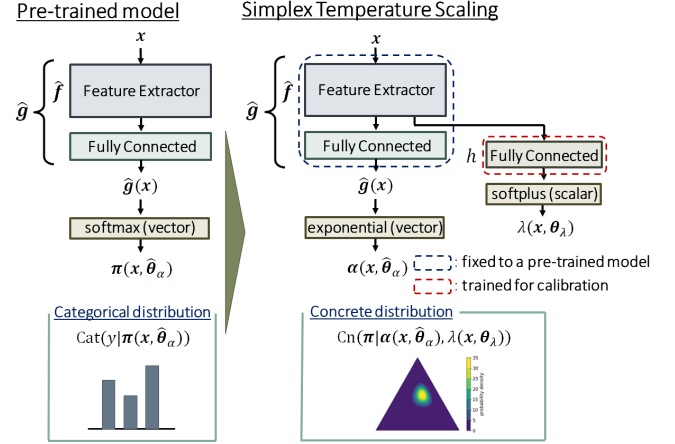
Pre-trained model

$\boldsymbol{x}$

$\widehat{\boldsymbol{g}}$ $\widehat{\boldsymbol{f}}$

Feature Extractor

Fully Connected

$\widehat{\boldsymbol{g}}(\boldsymbol{x})$

softmax (vector)

$\boldsymbol{\pi}(\boldsymbol{x}, \widehat{\boldsymbol{\theta}}_\alpha)$

Categorical distribution

$\mathrm{Cat}(y|\boldsymbol{\pi}(\boldsymbol{x}, \widehat{\boldsymbol{\theta}}_\alpha))$

Simplex Temperature Scaling

$\boldsymbol{x}$

$\widehat{\boldsymbol{g}}$ $\widehat{\boldsymbol{f}}$

Feature Extractor

Fully Connected

$h$ Fully Connected

softplus (scalar)

$\lambda(\boldsymbol{x}, \boldsymbol{\theta}_\lambda)$

$\widehat{\boldsymbol{g}}(\boldsymbol{x})$

exponential (vector)

$\boldsymbol{\alpha}(\boldsymbol{x}, \widehat{\boldsymbol{\theta}}_\alpha)$

: fixed to a pre-trained model

: trained for calibration

Concrete distribution

$\mathrm{Cn}(\boldsymbol{\pi}|\boldsymbol{\alpha}(\boldsymbol{x}, \widehat{\boldsymbol{\theta}}_\alpha), \lambda(\boldsymbol{x}, \boldsymbol{\theta}_\lambda))$

probability density

35 30 25 20 15 10 5 0